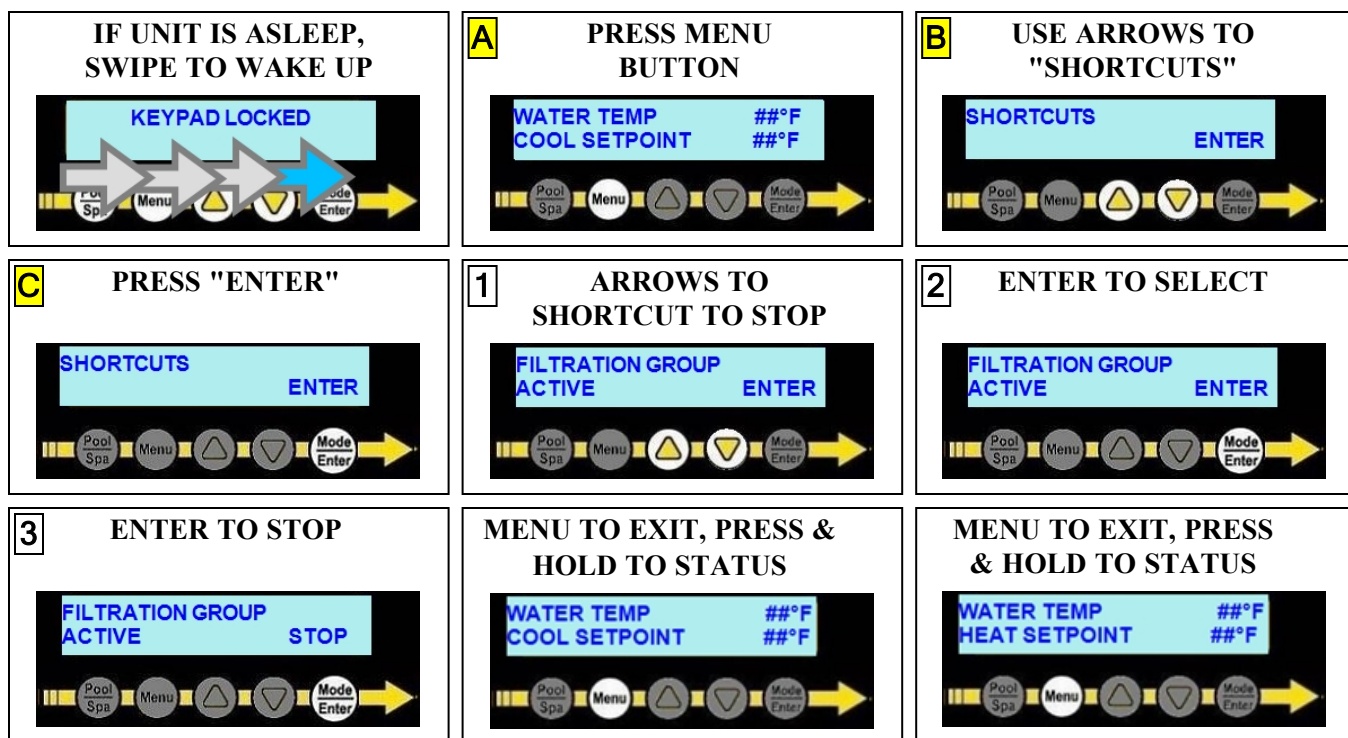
IF UNIT IS ASLEEP, SWIPE TO WAKE UP

KEYPAD LOCKED

Pool Spa Menu Mode Enter

A PRESS MENU BUTTON

WATER TEMP ##°F
COOL SETPOINT ##°F

Pool Spa Menu Mode Enter

B USE ARROWS TO "SHORTCUTS"

SHORTCUTS
ENTER

Pool Spa Menu Mode Enter

C PRESS "ENTER"

SHORTCUTS
ENTER

Pool Spa Menu Mode Enter

1 ARROWS TO SHORTCUT TO STOP

FILTRATION GROUP
ACTIVE ENTER

Pool Spa Menu Mode Enter

2 ENTER TO SELECT

FILTRATION GROUP
ACTIVE ENTER

Pool Spa Menu Mode Enter

3 ENTER TO STOP

FILTRATION GROUP
ACTIVE STOP

Pool Spa Menu Mode Enter

MENU TO EXIT, PRESS & HOLD TO STATUS

WATER TEMP ##°F
COOL SETPOINT ##°F

Pool Spa Menu Mode Enter

MENU TO EXIT, PRESS & HOLD TO STATUS

WATER TEMP ##°F
HEAT SETPOINT ##°F

Pool Spa Menu Mode Enter